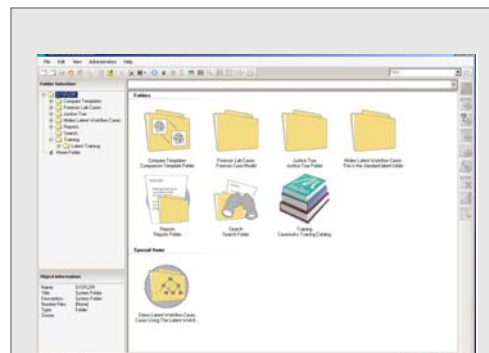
File Edit View Administration Help

Folder Selection

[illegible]
Company Templates
Forensic Lab Cases
Justice Tree
Hidden Latent Workflow Cases
Reports
Search
Training
Latent Training
Home Folder

Folders

Company Templates
Companion Template Folder

Forensic Lab Cases
Forensic Case Model

Justice Tree
Justice Tree Folder

Hidden Latent Workflow Cases
This is the standard latent folder

Reports
Reports Folder

Search
Search Folder

Training
Community Training Catalog

Special Items

Demo Latent Workflow Cases
Cases Using The Latent Workfl...

Object Information

Name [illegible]
Title System Folder
Description System Folder
Number Files [None]
Type Folder
Owner